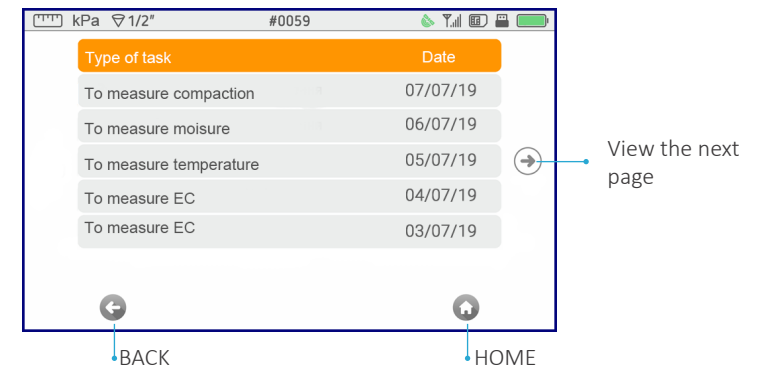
kPa 1/2″ #0059

| Type of task | Date |
|---|---|
| To measure compaction | 07/07/19 |
| To measure moisure | 06/07/19 |
| To measure temperature | 05/07/19 |
| To measure EC | 04/07/19 |
| To measure EC | 03/07/19 |

View the next page

BACK

HOME